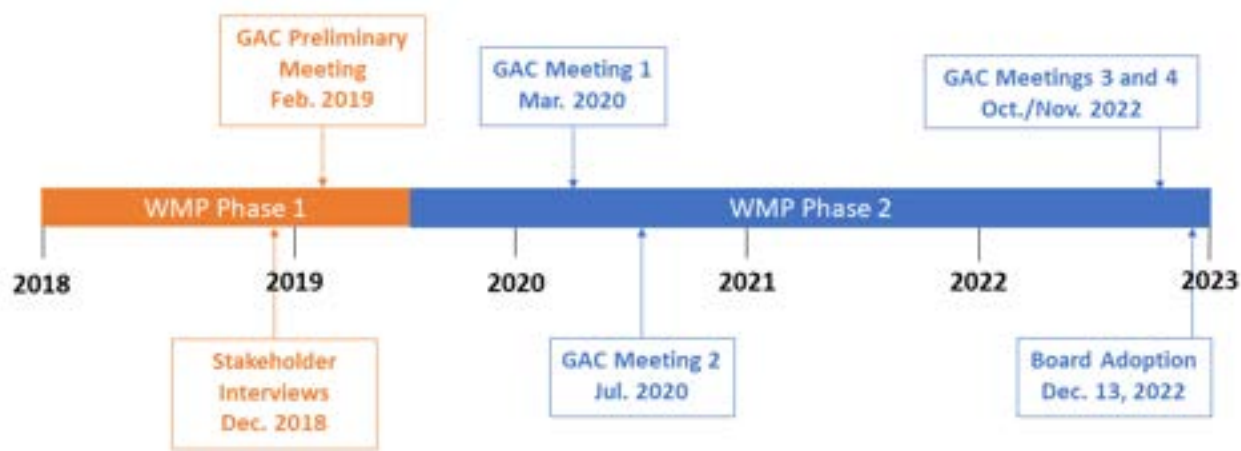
GAC Preliminary Meeting Feb. 2019

GAC Meeting 1 Mar. 2020

GAC Meetings 3 and 4 Oct./Nov. 2022

WMP Phase 1

WMP Phase 2

2018

2019

2020

2021

2022

2023

Stakeholder Interviews Dec. 2018

GAC Meeting 2 Jul. 2020

Board Adoption Dec. 13, 2022